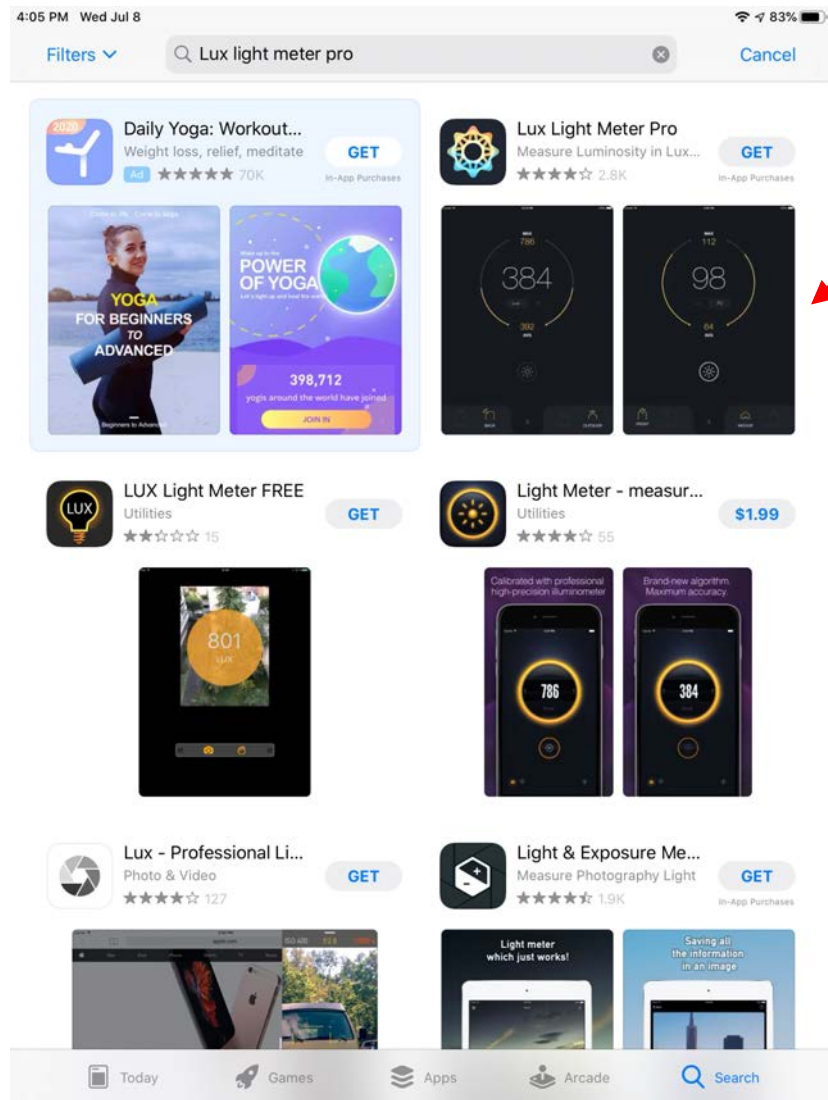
4:05 PM Wed Jul 8

83%

Filters

Lux light meter pro

Cancel

2020

Daily Yoga: Workout...

Weight loss, relief, meditate

Ad ★★★★★ 70K

GET

In-App Purchases

YOGA FOR BEGINNERS TO ADVANCED

Beginners to Advanced

POWER OF YOGA

398,712

yogis around the world have joined

JOIN IN

Lux Light Meter Pro

Measure Luminosity in Lux...

★★★★☆ 2.8K

GET

In-App Purchases

786

384

392

112

98

64

LUX

LUX Light Meter FREE

Utilities

★★☆☆☆ 15

GET

801

LUX

Light Meter - measur...

Utilities

★★★★☆ 55

$1.99

Calibrated with professional high-precision illuminometer

Brand-new algorithm. Maximum accuracy.

786

384

Lux - Professional Li...

Photo & Video

★★★★☆ 127

GET

Light & Exposure Me...

Measure Photography Light

★★★★☆ 1.9K

GET

In-App Purchases

Light meter which just works!

Saving all the information in an image

Today

Games

Apps

Arcade

Search